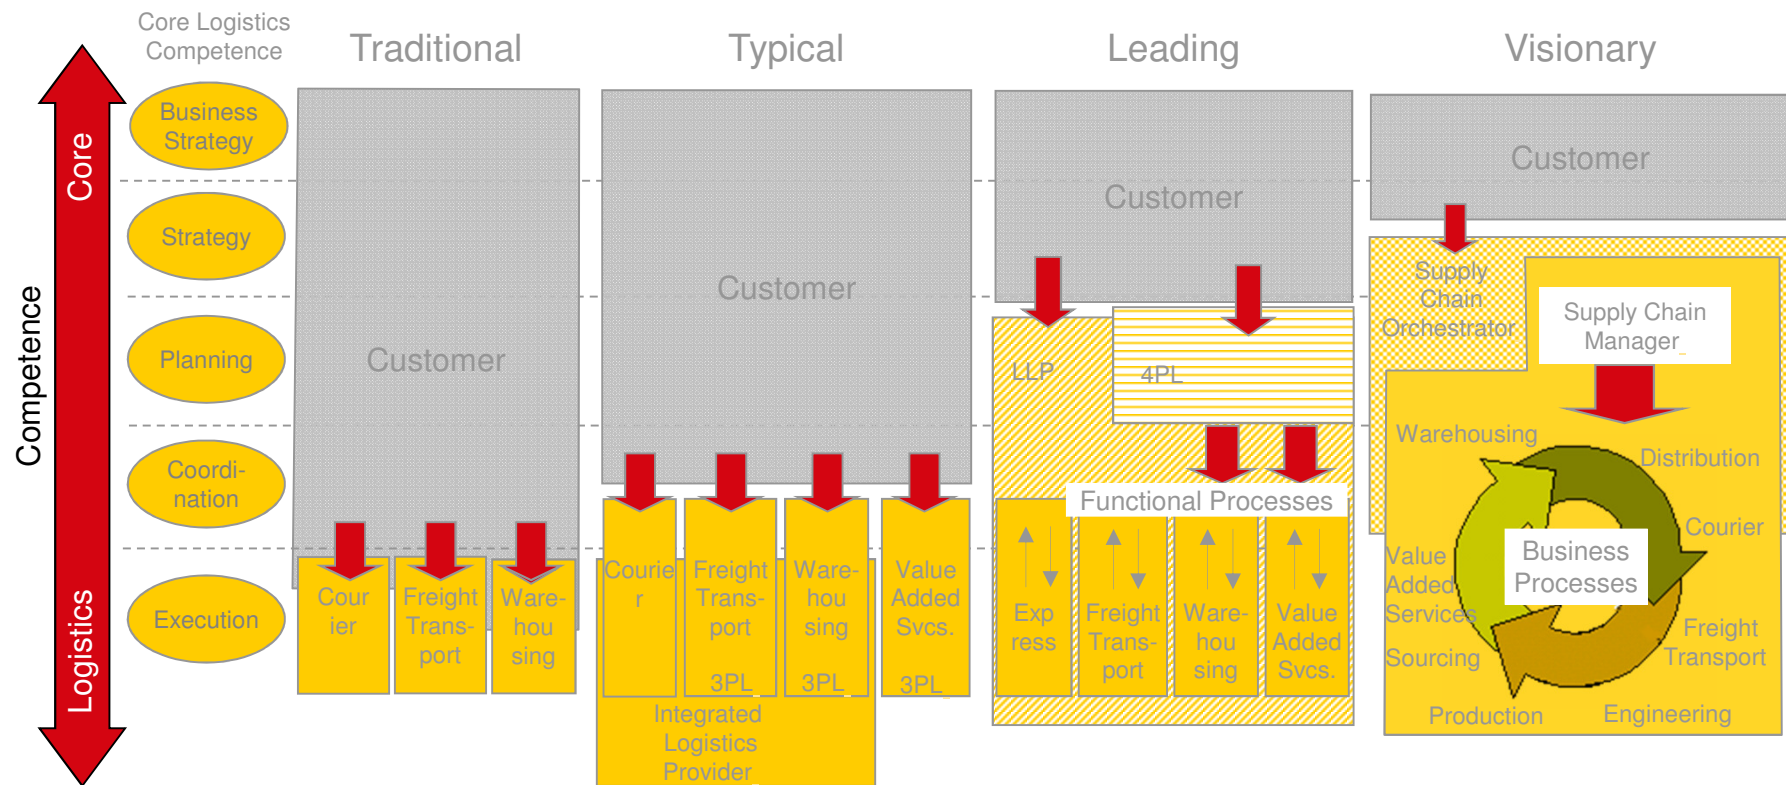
Core Logistics Competence

Traditional

Typical

Leading

Visionary

Core

Competence

Logistics

Business Strategy

Strategy

Planning

Coordi-nation

Execution

Customer

Courier

Freight Trans-port

Ware-hou sing

Customer

Courie r

Freight Trans-port

3PL

Ware-hou sing

3PL

Value Added Svcs.

3PL

Integrated Logistics Provider

Customer

LLP

4PL

Functional Processes

Exp ress

Freight Trans-port

Ware-hou sing

Value Added Svcs.

Customer

Supply Chain Orchestrator

Supply Chain Manager

Warehousing

Distribution

Courier

Value Added Services

Business Processes

Freight Transport

Sourcing

Production

Engineering